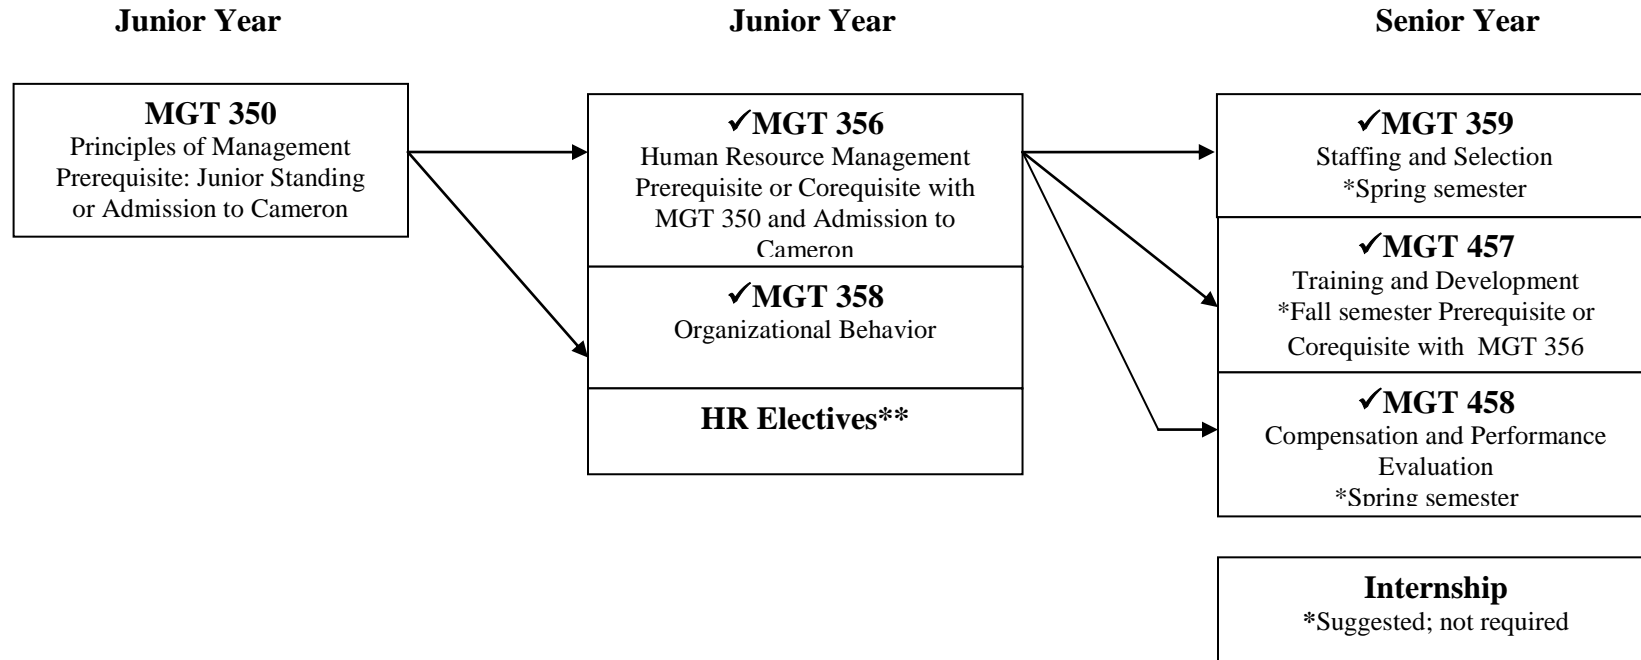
Junior Year

Junior Year

Senior Year

MGT 350
Principles of Management
Prerequisite: Junior Standing or Admission to Cameron

✓MGT 356
Human Resource Management
Prerequisite or Corequisite with MGT 350 and Admission to Cameron

✓MGT 358
Organizational Behavior

HR Electives**

✓MGT 359
Staffing and Selection
*Spring semester

✓MGT 457
Training and Development
*Fall semester Prerequisite or Corequisite with MGT 356

✓MGT 458
Compensation and Performance Evaluation
*Spring semester

Internship
*Suggested; not required